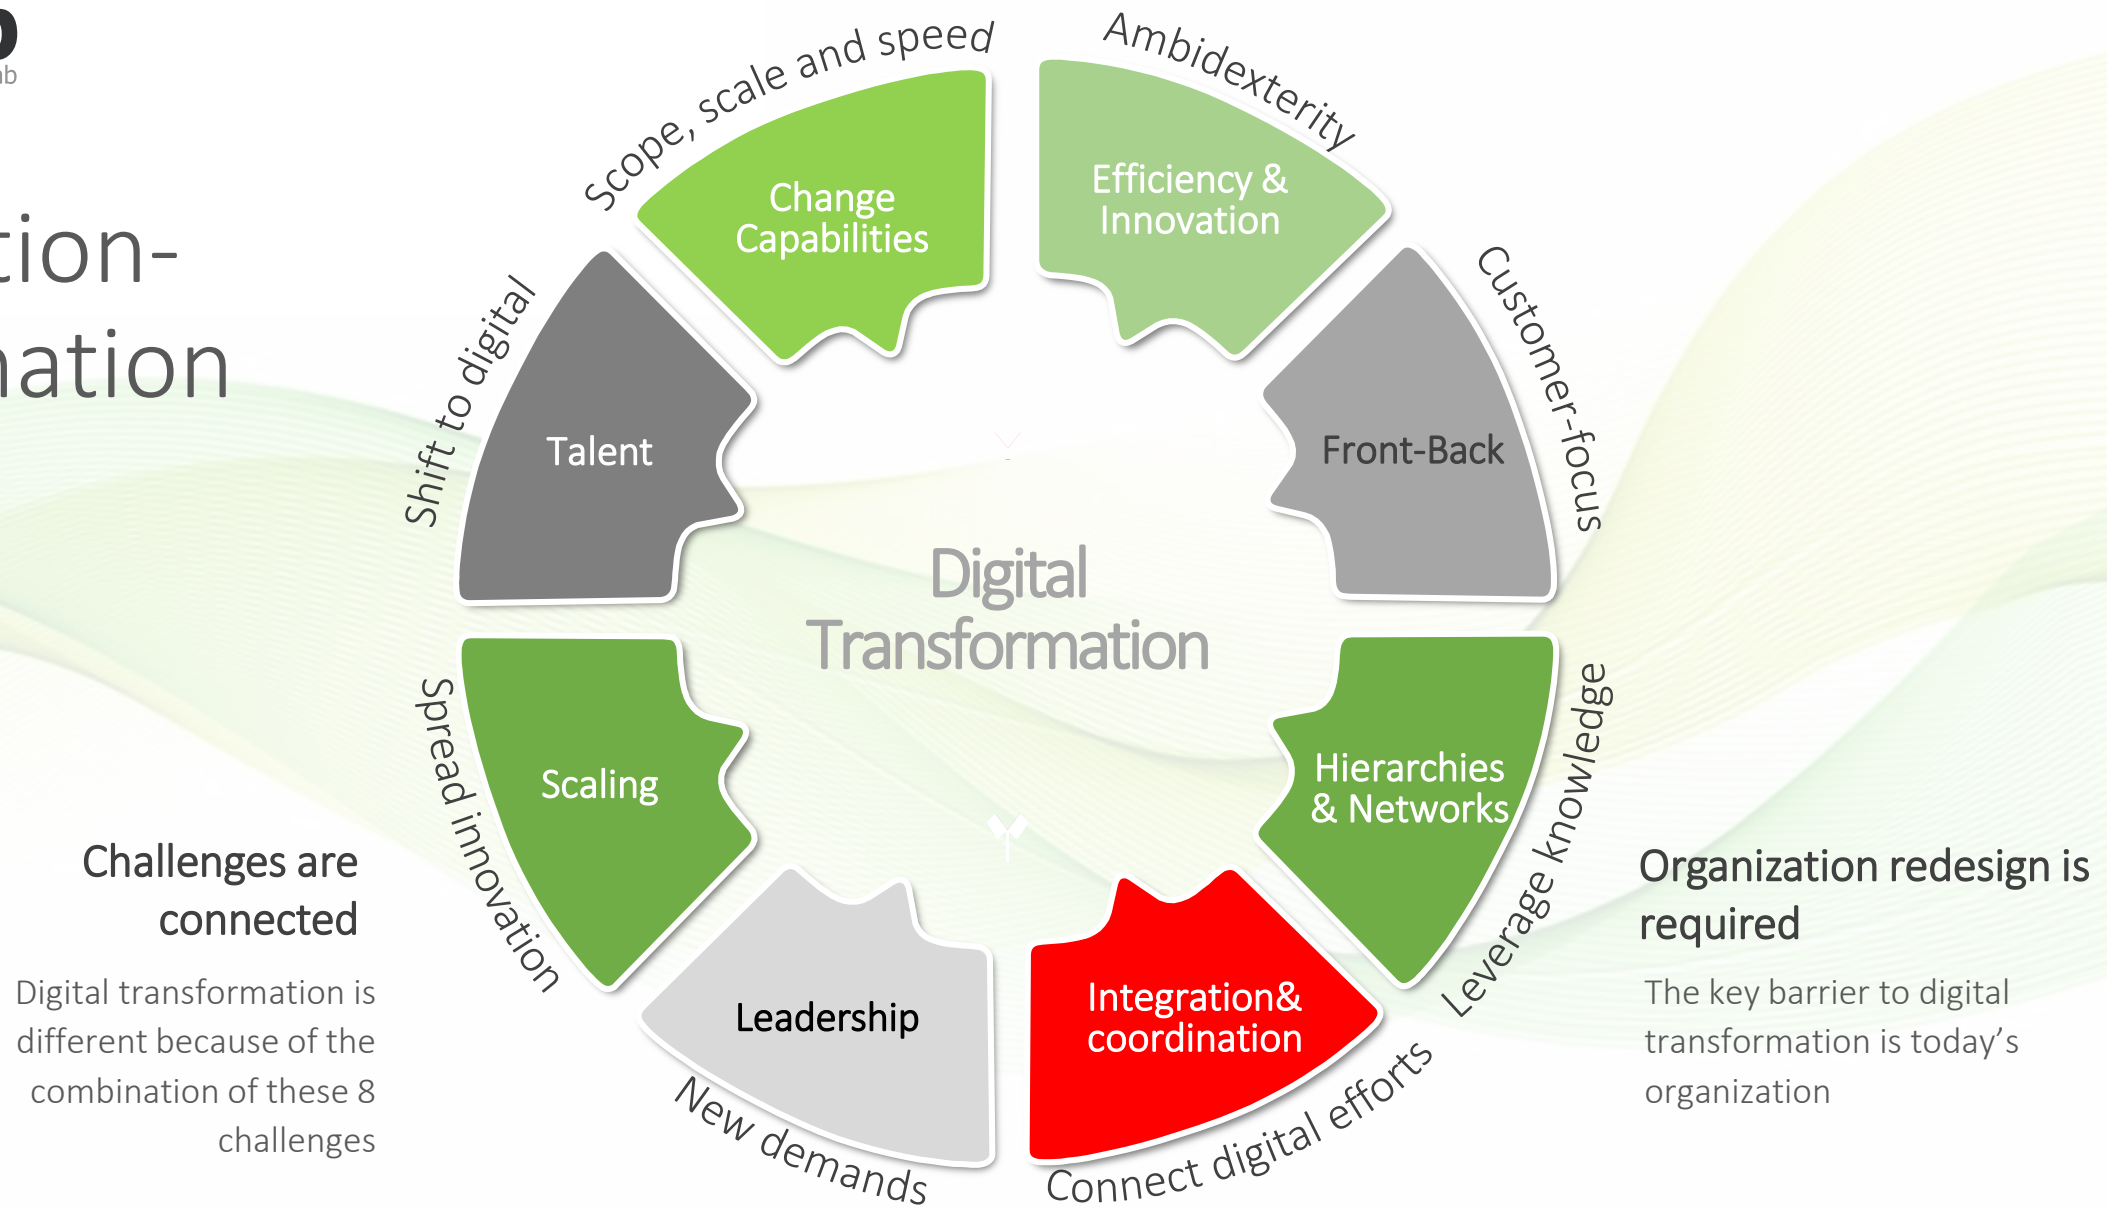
b
ab

tion-
nation

Scope, scale and speed

Change Capabilities

Ambidexterity

Efficiency & Innovation

Customer-focus

Front-Back

Shift to digital

Talent

Digital Transformation

Spread innovation

Scaling

Leverage knowledge

Hierarchies & Networks

Leadership

New demands

Integration& coordination

Connect digital efforts

Challenges are connected

Digital transformation is different because of the combination of these 8 challenges

Organization redesign is required

The key barrier to digital transformation is today's organization